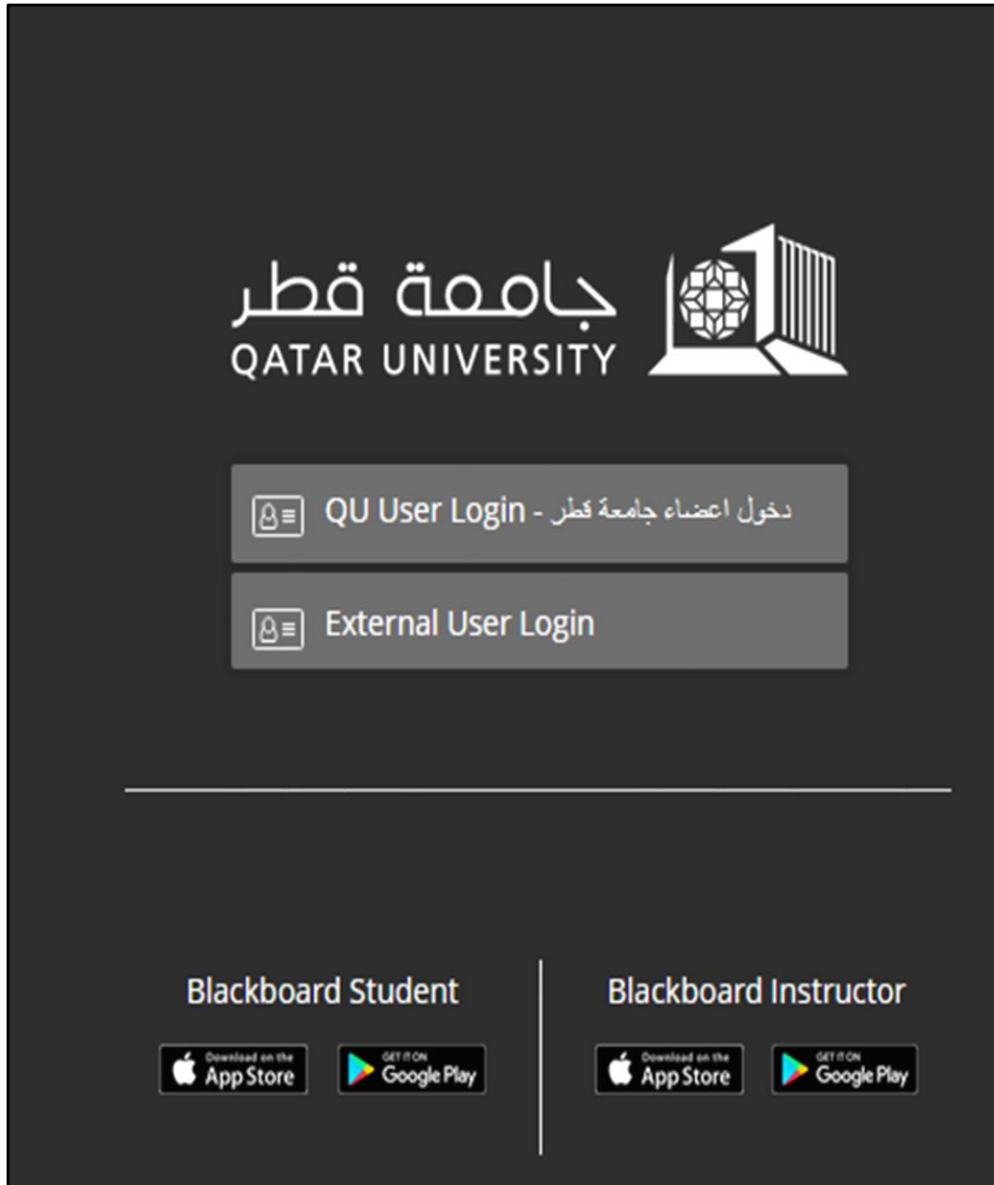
جامعة قطر
QATAR UNIVERSITY

QU User Login - دخول اعضاء جامعة قطر

External User Login

Blackboard Student

Download on the App Store

GET IT ON Google Play

Blackboard Instructor

Download on the App Store

GET IT ON Google Play